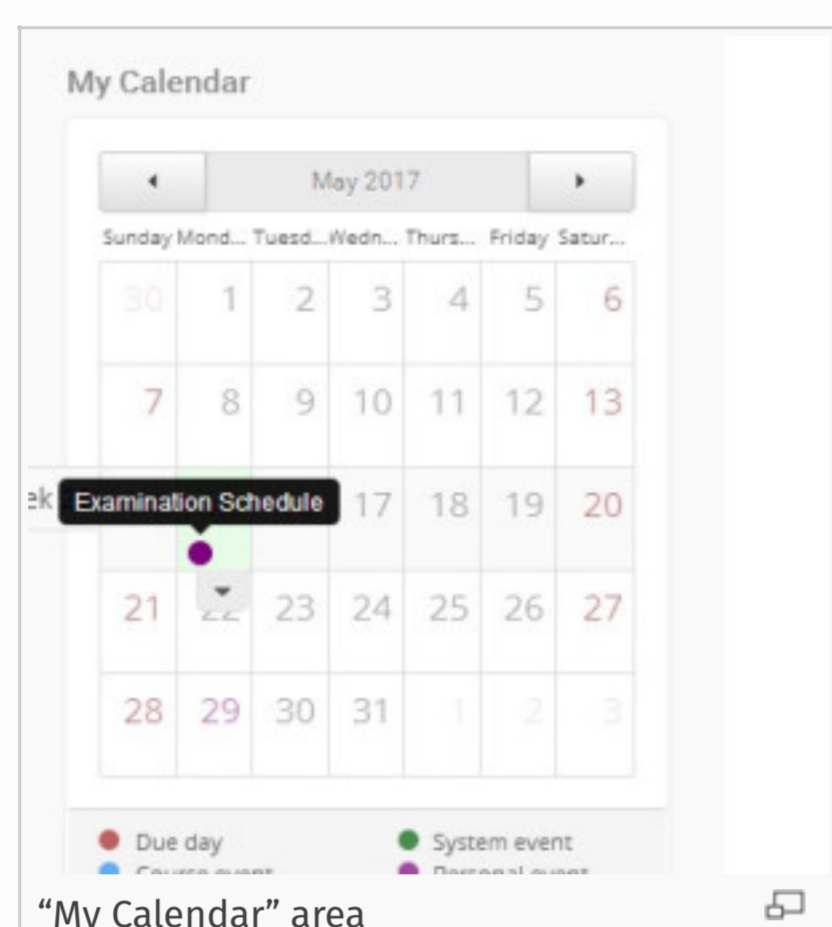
My Calendar

◂ May 2017 ▸

| Sunday | Mond... | Tuesd... | Wedn... | Thurs... | Friday | Satur... |
|---|---|---|---|---|---|---|
| 30 | 1 | 2 | 3 | 4 | 5 | 6 |
| 7 | 8 | 9 | 10 | 11 | 12 | 13 |
| | | | 17 | 18 | 19 | 20 |
| 21 | 22 | 23 | 24 | 25 | 26 | 27 |
| 28 | 29 | 30 | 31 | 1 | 2 | 3 |

ek Examination Schedule

Due day
System event
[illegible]
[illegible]

"My Calendar" area